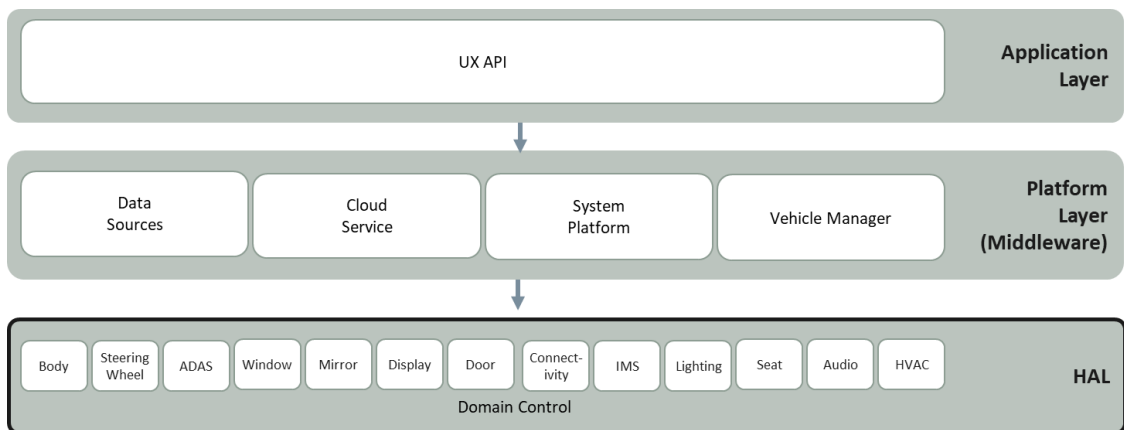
UX API

Application Layer

Data Sources

Cloud Service

System Platform

Vehicle Manager

Platform Layer (Middleware)

Body

Steering Wheel

ADAS

Window

Mirror

Display

Door

Connectivity

IMS

Lighting

Seat

Audio

HVAC

Domain Control

HAL